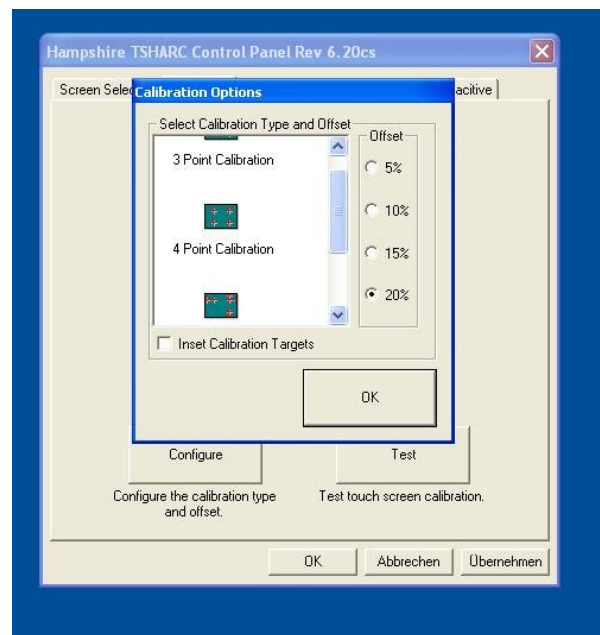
Hampshire TSHARC Control Panel Rev 6.20cs

Screen Selec

acitive

Calibration Options

Select Calibration Type and Offset

3 Point Calibration

4 Point Calibration

Offset

5%

10%

15%

20%

Inset Calibration Targets

OK

Configure

Test

Configure the calibration type and offset.

Test touch screen calibration.

OK

Abbrechen

Übernehmen